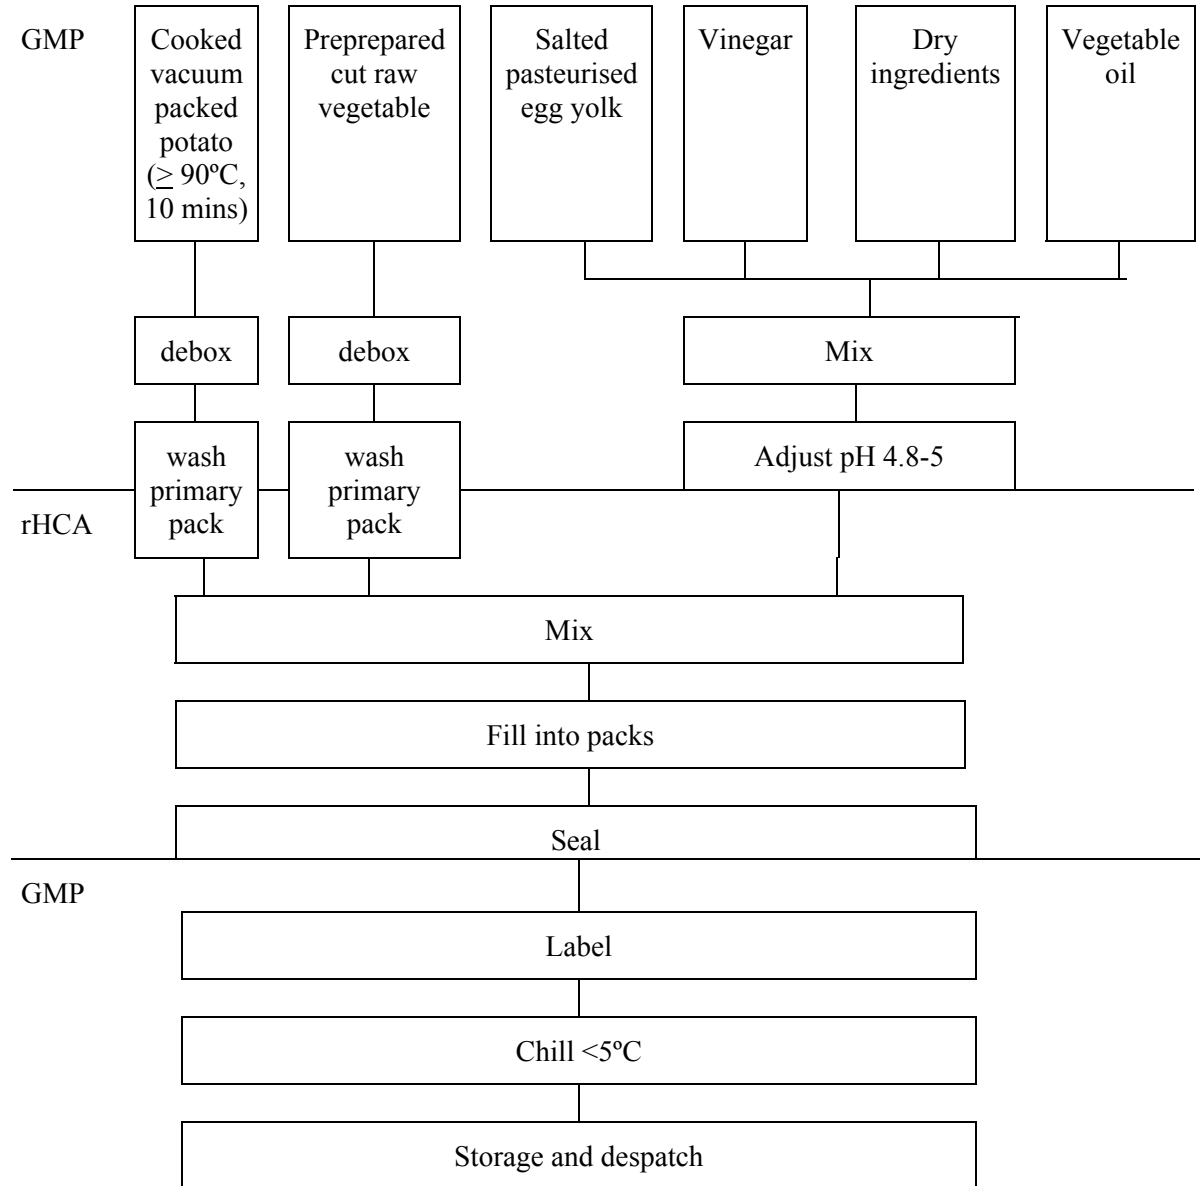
GMP

Cooked vacuum packed potato ($\geq$ 90ºC, 10 mins)

Preprepared cut raw vegetable

Salted pasteurised egg yolk

Vinegar

Dry ingredients

Vegetable oil

debox

debox

Mix

wash primary pack

wash primary pack

Adjust pH 4.8-5

rHCA

Mix

Fill into packs

Seal

GMP

Label

Chill <5ºC

Storage and despatch